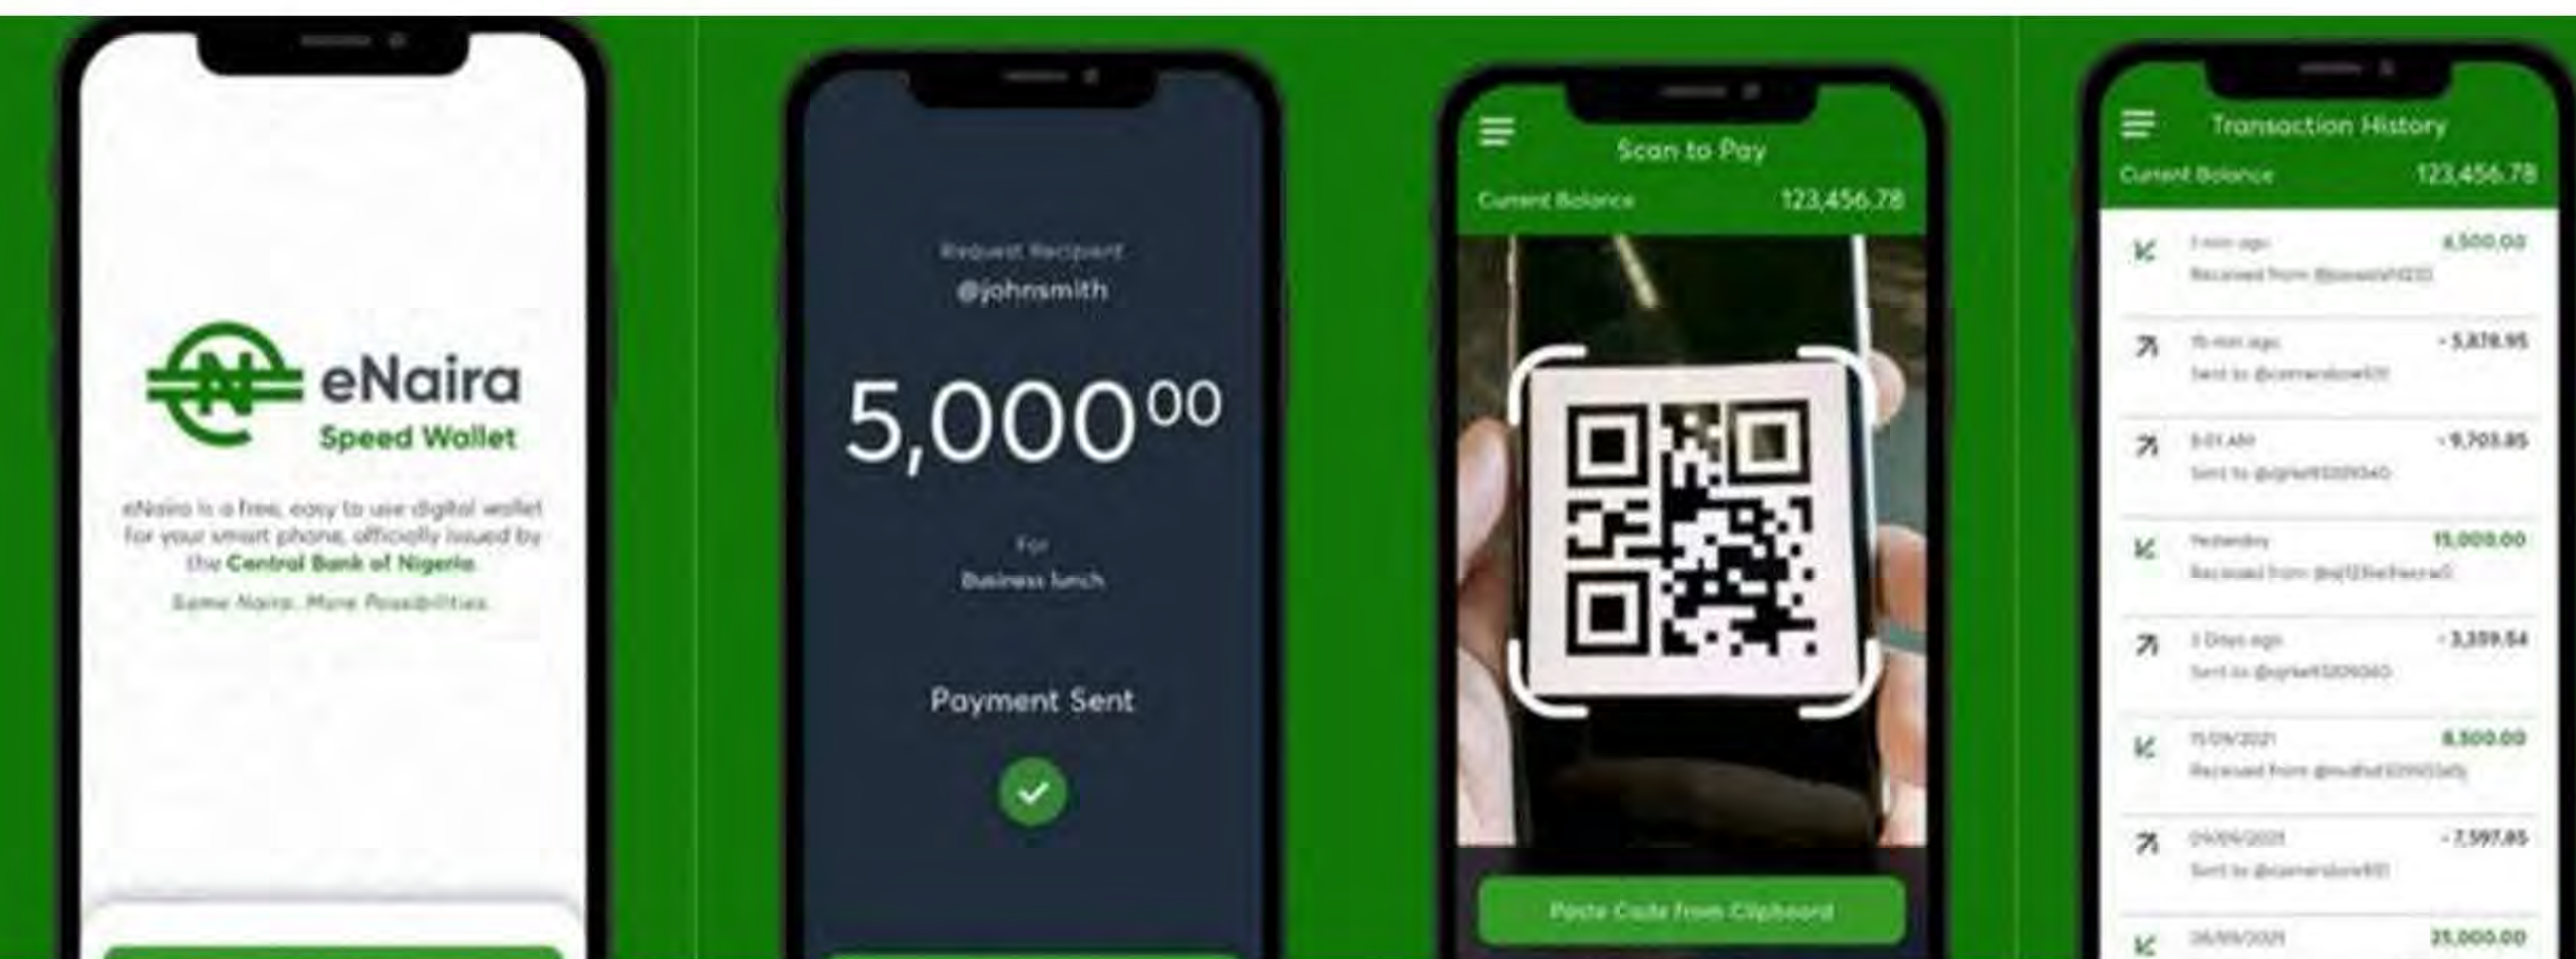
eNaira
Speed Wallet

eNaira is a free, easy to use digital wallet for your smart phone, officially issued by the Central Bank of Nigeria.

Same Naira. More Possibilities.

Request Recipient
@johnsmith

5,000$^{00}$

For
Business lunch

Payment Sent

Scan to Pay
Current Balance 123,456.78

Paste Code from Clipboard

Transaction History
Current Balance 123,456.78

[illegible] 4,500.00
Received from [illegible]

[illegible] - 5,878.95
Sent to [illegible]

8:01 AM - 9,703.85
Sent to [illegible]

Yesterday 15,000.00
Received from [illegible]

3 Days ago - 3,359.54
Sent to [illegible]

15/09/2021 8,500.00
Received from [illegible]

09/09/2021 - 7,597.85
Sent to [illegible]

26/08/2021 35,000.00